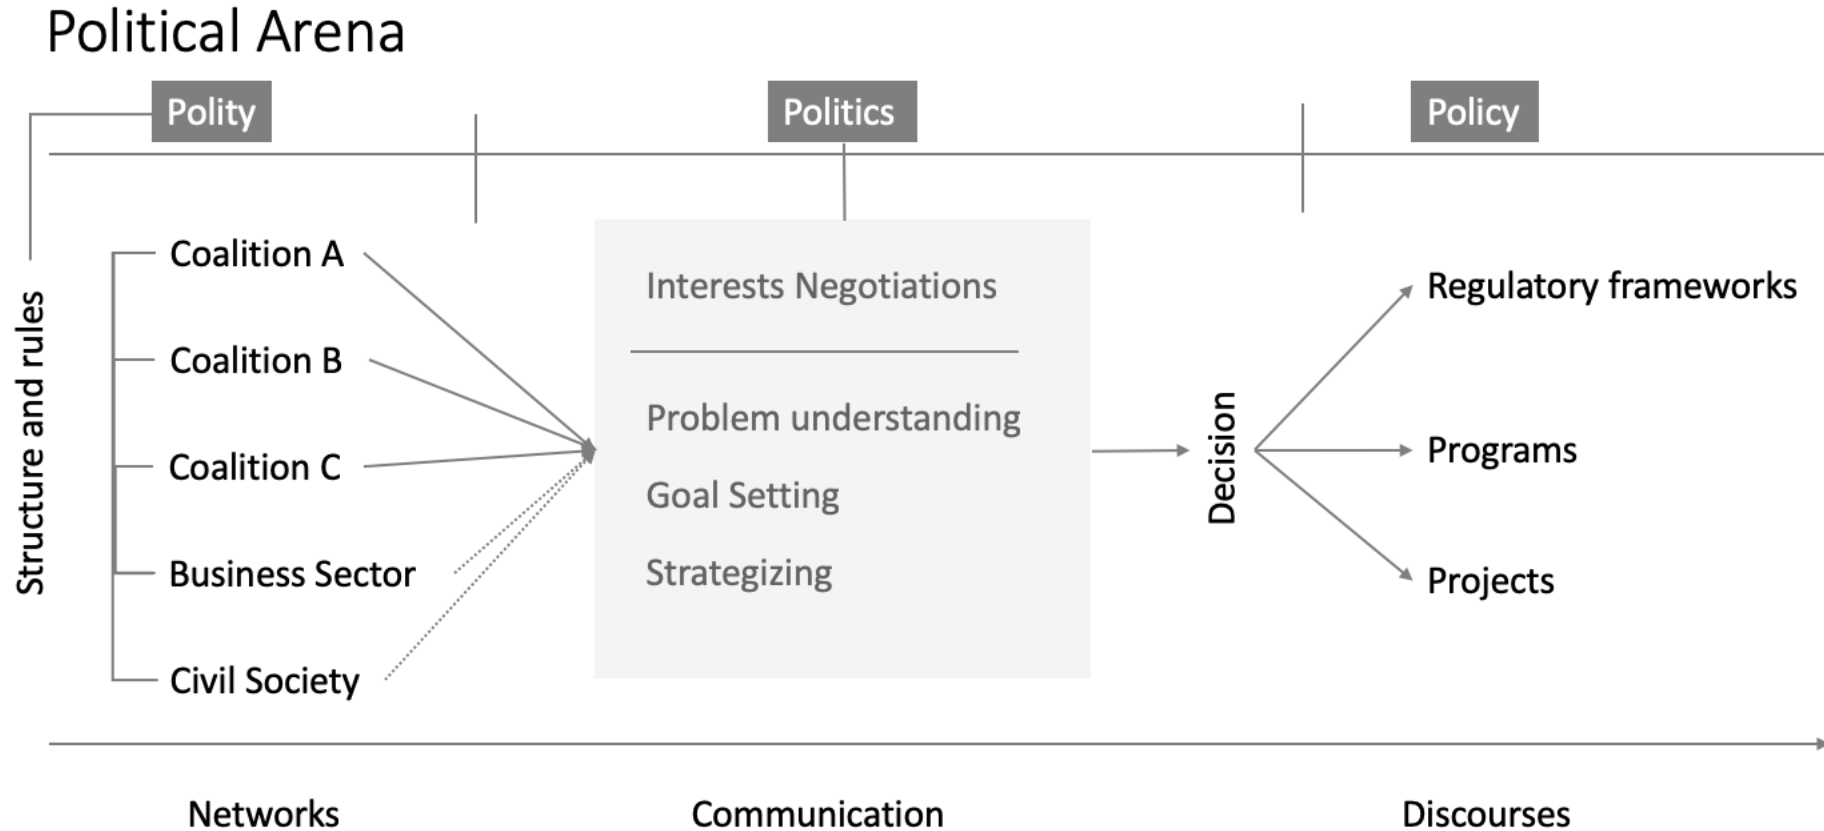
Political Arena

Polity

Politics

Policy

Structure and rules

Coalition A

Coalition B

Coalition C

Business Sector

Civil Society

Interests Negotiations

Problem understanding

Goal Setting

Strategizing

Decision

Regulatory frameworks

Programs

Projects

Networks

Communication

Discourses